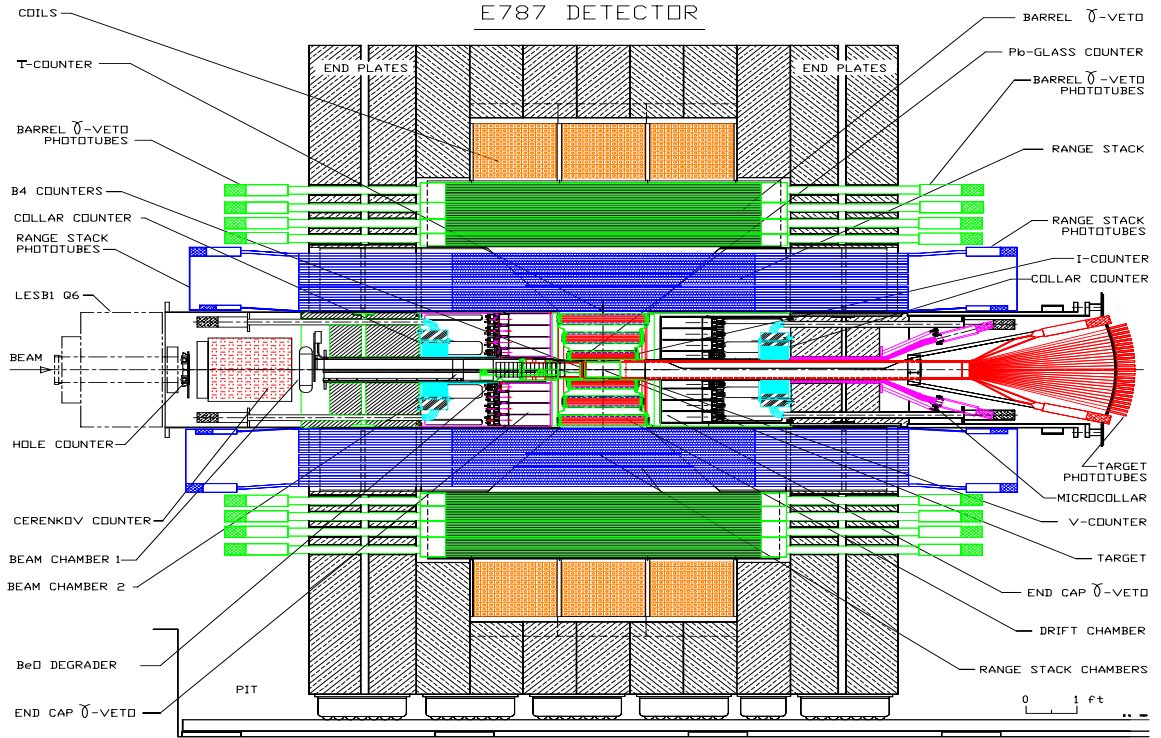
E787 DETECTOR

COILS
T-COUNTER
BARREL $\gamma$-VETO PHOTOTUBES
B4 COUNTERS
COLLAR COUNTER
RANGE STACK PHOTOTUBES
LESB1 Q6
BEAM
HOLE COUNTER
CERENKOV COUNTER
BEAM CHAMBER 1
BEAM CHAMBER 2
BeO DEGRADER
PIT
END CAP $\gamma$-VETO

END PLATES
END PLATES

BARREL $\gamma$-VETO
Pb-GLASS COUNTER
BARREL $\gamma$-VETO PHOTOTUBES
RANGE STACK
RANGE STACK PHOTOTUBES
I-COUNTER
COLLAR COUNTER
TARGET PHOTOTUBES
MICROCOLLAR
V-COUNTER
TARGET
END CAP $\gamma$-VETO
DRIFT CHAMBER
RANGE STACK CHAMBERS

0 1 ft